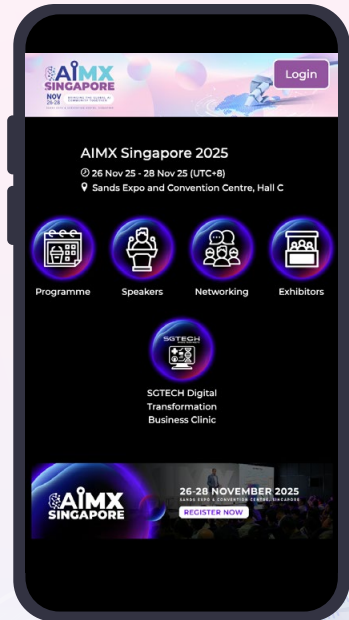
AIMX SINGAPORE
NOV 26-28
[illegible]

Login

AIMX Singapore 2025
26 Nov 25 - 28 Nov 25 (UTC+8)
Sands Expo and Convention Centre, Hall C

Programme
Speakers
Networking
Exhibitors

SGTECH

SGTECH Digital Transformation Business Clinic

AIMX SINGAPORE
26-28 NOVEMBER 2025
SANDS EXPO & CONVENTION CENTRE, SINGAPORE
REGISTER NOW